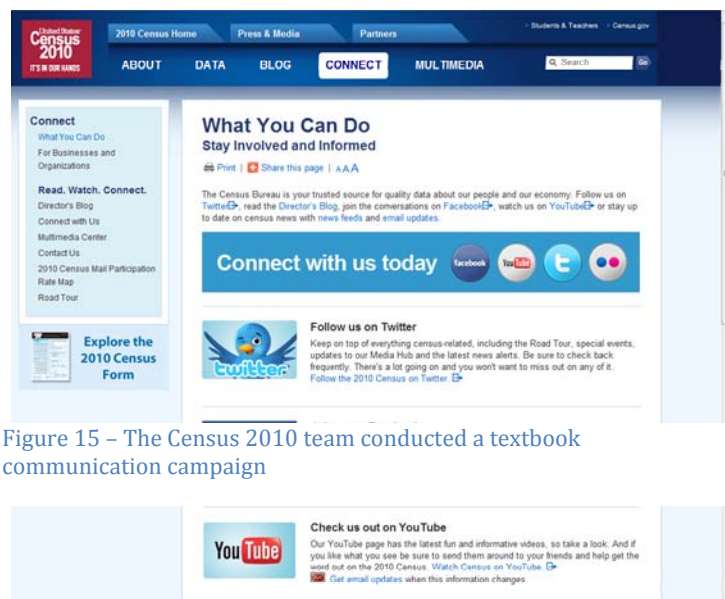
United States Census 2010 IT'S IN OUR HANDS

2010 Census Home
Press & Media
Partners

Students & Teachers · Census.gov

ABOUT
DATA
BLOG
CONNECT
MULTIMEDIA

Search
Go

Connect
What You Can Do
For Businesses and Organizations

Read. Watch. Connect.
Director's Blog
Connect with Us
Multimedia Center
Contact Us
2010 Census Mail Participation Rate Map
Road Tour

Explore the 2010 Census Form

What You Can Do
Stay Involved and Informed

Print | Share this page | AAA

The Census Bureau is your trusted source for quality data about our people and our economy. Follow us on Twitter, read the Director's Blog, join the conversations on Facebook, watch us on YouTube or stay up to date on census news with news feeds and email updates.

Connect with us today
facebook
YouTube

Follow us on Twitter
Keep on top of everything census-related, including the Road Tour, special events, updates to our Media Hub and the latest news alerts. Be sure to check back frequently. There's a lot going on and you won't want to miss out on any of it.
Follow the 2010 Census on Twitter.

twitter

Figure 15 – The Census 2010 team conducted a textbook communication campaign

You Tube
Check us out on YouTube
Our YouTube page has the latest fun and informative videos, so take a look. And if you like what you see be sure to send them around to your friends and help get the word out on the 2010 Census. Watch Census on YouTube.
Get email updates when this information changes.